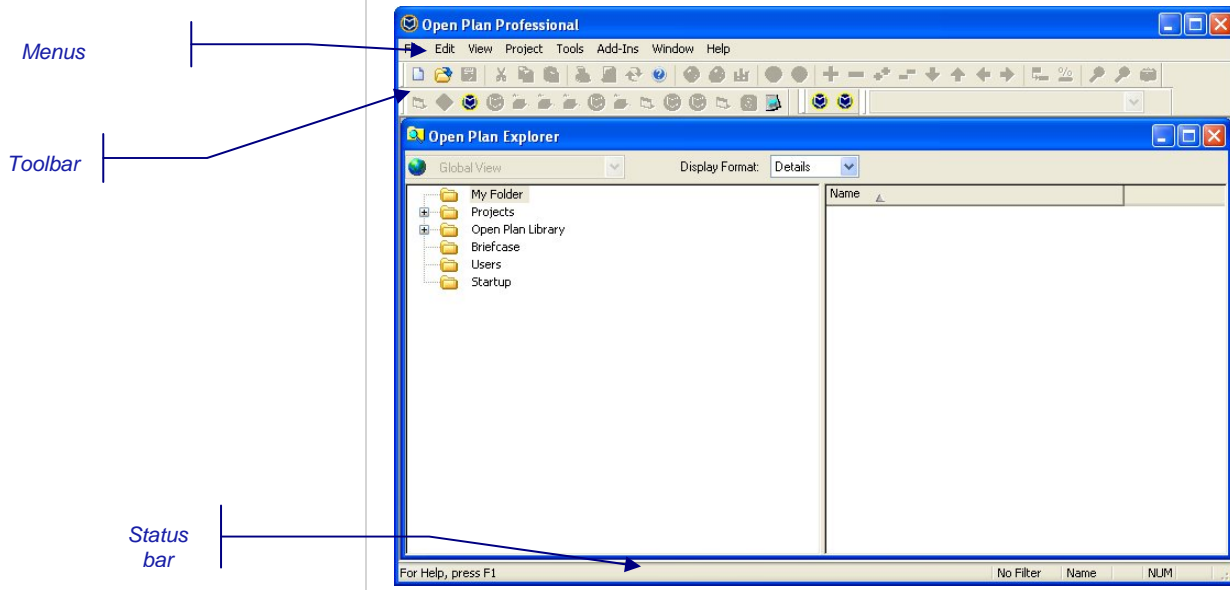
Menus

Toolbar

Status bar

Open Plan Professional

Edit View Project Tools Add-Ins Window Help

Open Plan Explorer

Global View

Display Format: Details

My Folder
Projects
Open Plan Library
Briefcase
Users
Startup

Name

For Help, press F1

No Filter Name NUM